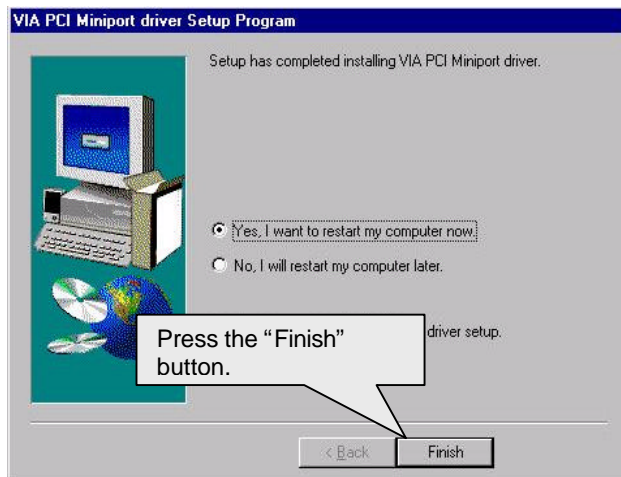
VIA PCI Miniport driver Setup Program

Setup has completed installing VIA PCI Miniport driver.

Yes, I want to restart my computer now.

No, I will restart my computer later.

Press the “Finish” button.

driver setup.

< Back

Finish